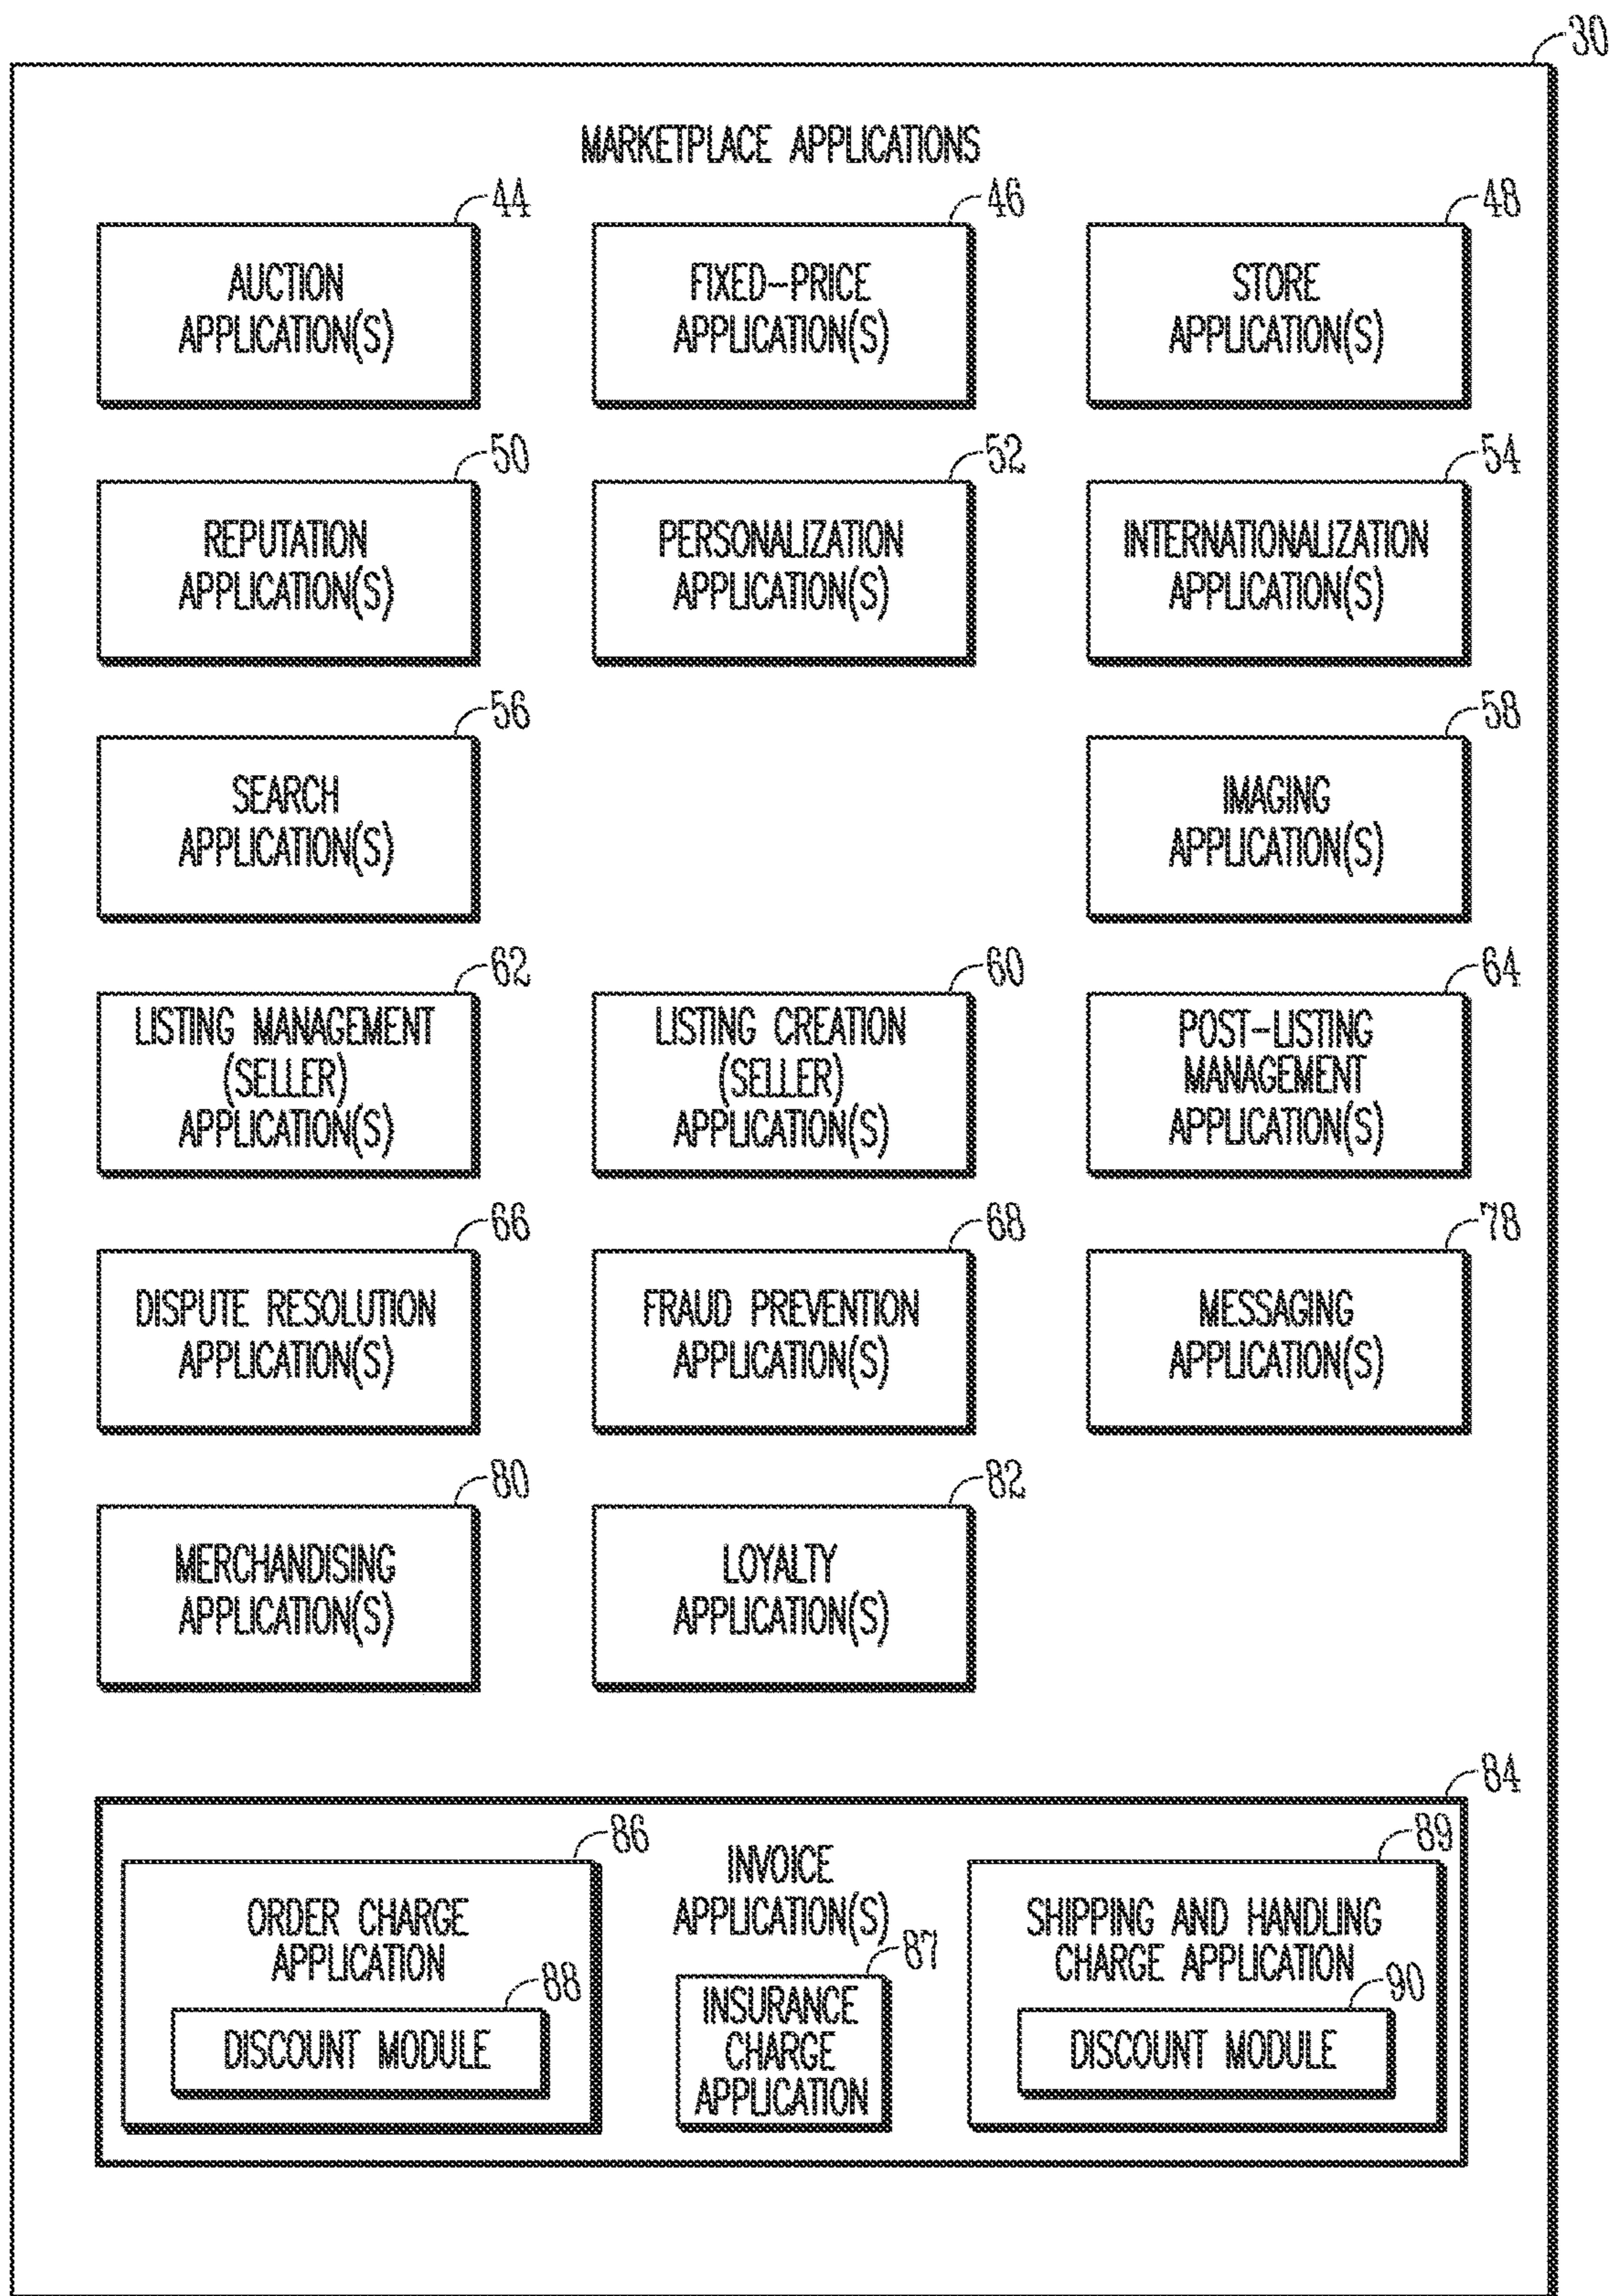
30

MARKETPLACE APPLICATIONS

44
AUCTION APPLICATION(S)

46
FIXED-PRICE APPLICATION(S)

48
STORE APPLICATION(S)

50
REPUTATION APPLICATION(S)

52
PERSONALIZATION APPLICATION(S)

54
INTERNATIONALIZATION APPLICATION(S)

56
SEARCH APPLICATION(S)

58
IMAGING APPLICATION(S)

62
LISTING MANAGEMENT (SELLER) APPLICATION(S)

60
LISTING CREATION (SELLER) APPLICATION(S)

64
POST-LISTING MANAGEMENT APPLICATION(S)

66
DISPUTE RESOLUTION APPLICATION(S)

68
FRAUD PREVENTION APPLICATION(S)

78
MESSAGING APPLICATION(S)

80
MERCHANDISING APPLICATION(S)

82
LOYALTY APPLICATION(S)

84

86
ORDER CHARGE APPLICATION

88
DISCOUNT MODULE

INVOICE APPLICATION(S)

87
INSURANCE CHARGE APPLICATION

89
SHIPPING AND HANDLING CHARGE APPLICATION

90
DISCOUNT MODULE